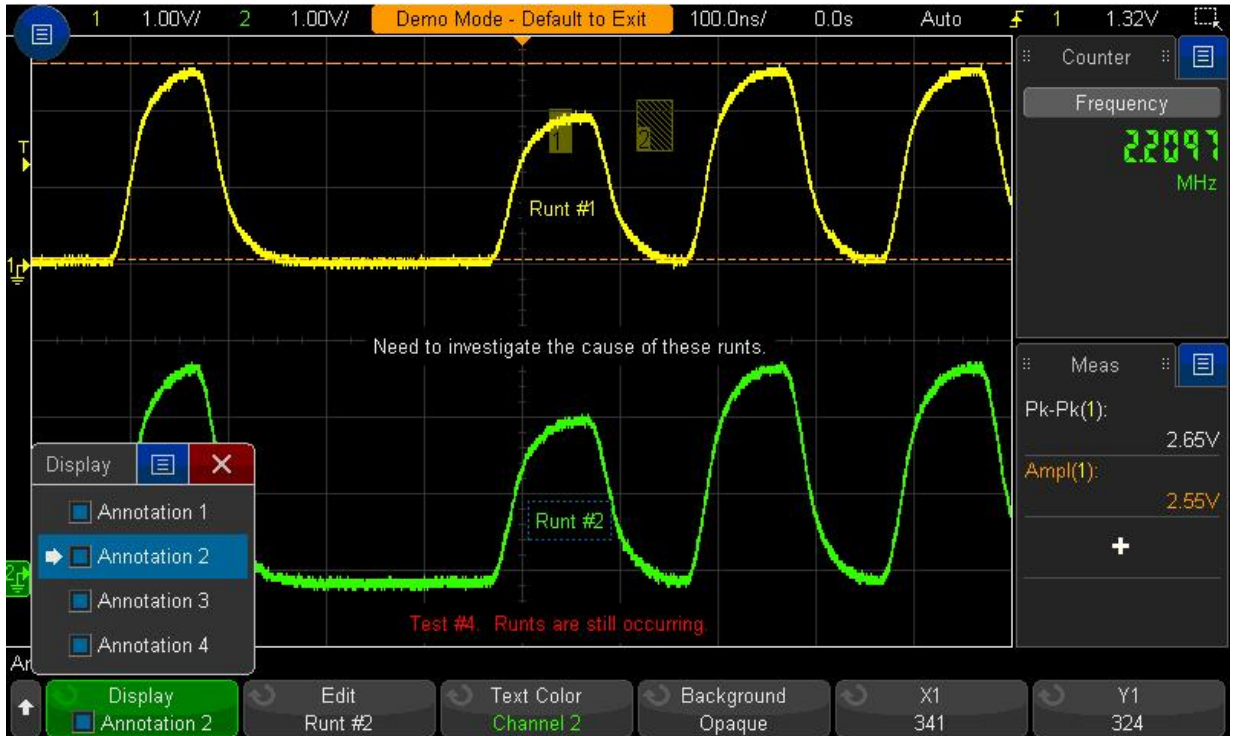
1 1.00V/ 2 1.00V/ Demo Mode - Default to Exit 100.0ns/ 0.0s Auto 1 1.32V

Counter

Frequency

22.097

MHz

T

1

1

2

Runt #1

Need to investigate the cause of these runts.

Meas

Pk-Pk(1):

2.65V

Ampl(1):

2.55V

+

Display

Annotation 1

Annotation 2

Annotation 3

Annotation 4

Runt #2

2

Test #4. Runts are still occurring.

An

Display
Annotation 2

Edit
Runt #2

Text Color
Channel 2

Background
Opaque

X1
341

Y1
324